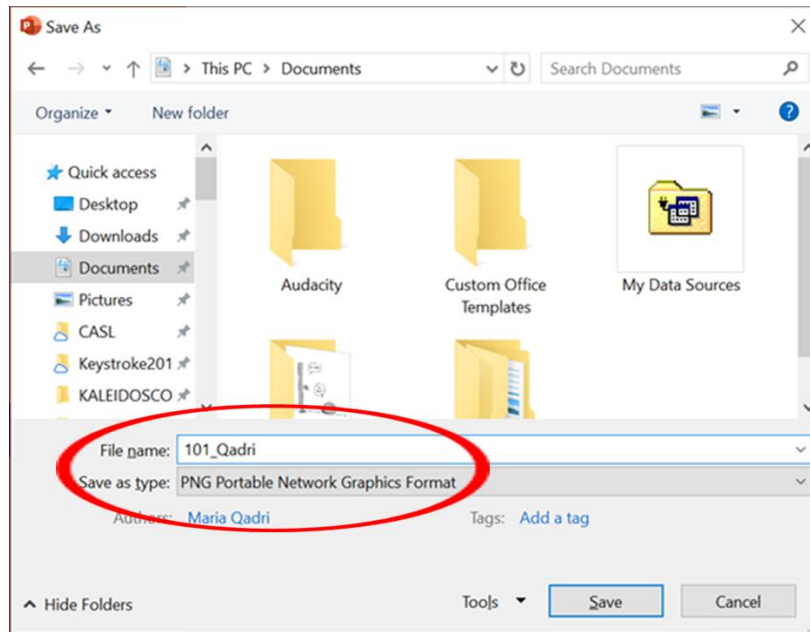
Save As

This PC > Documents

Search Documents

Organize ▾ New folder

Quick access
Desktop
Downloads
Documents
Pictures
CASL
Keystroke201
KALEIDOSCO

Audacity
Custom Office Templates
My Data Sources

File name: 101_Qadri
Save as type: PNG Portable Network Graphics Format
Authors: Maria Qadri
Tags: Add a tag

Hide Folders
Tools ▾
Save
Cancel